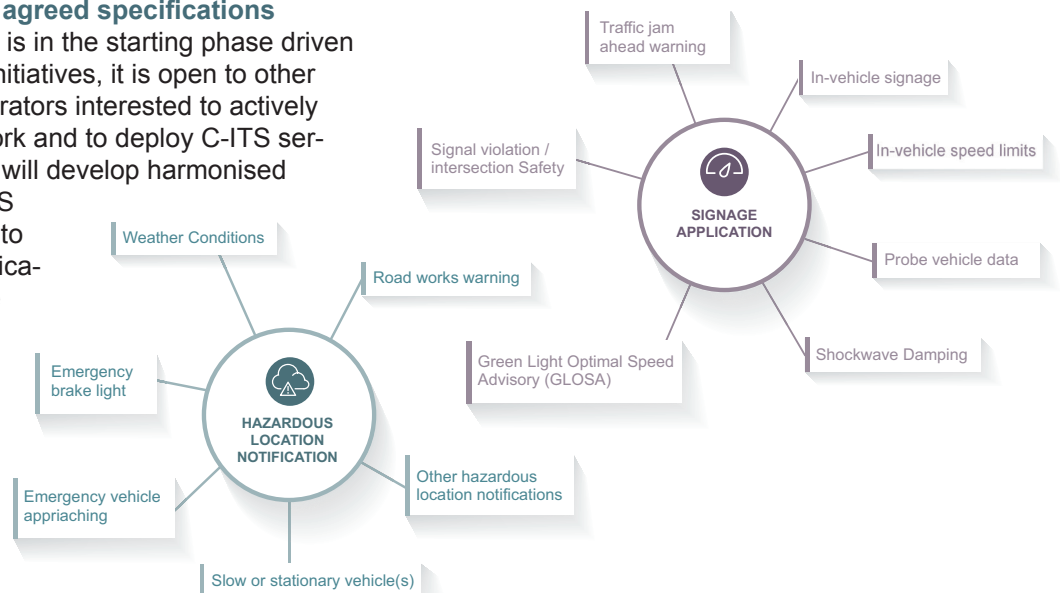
agreed specifications

is in the starting phase driven initiatives, it is open to other rators interested to actively ork and to deploy C-ITS ser- will develop harmonised S to ica-

Traffic jam ahead warning

In-vehicle signage

Signal violation / intersection Safety

In-vehicle speed limits

SIGNAGE APPLICATION

Probe vehicle data

Shockwave Damping

Green Light Optimal Speed Advisory (GLOSA)

Weather Conditions

Road works warning

Emergency brake light

HAZARDOUS LOCATION NOTIFICATION

Other hazardous location notifications

Emergency vehicle appriaching

Slow or stationary vehicle(s)